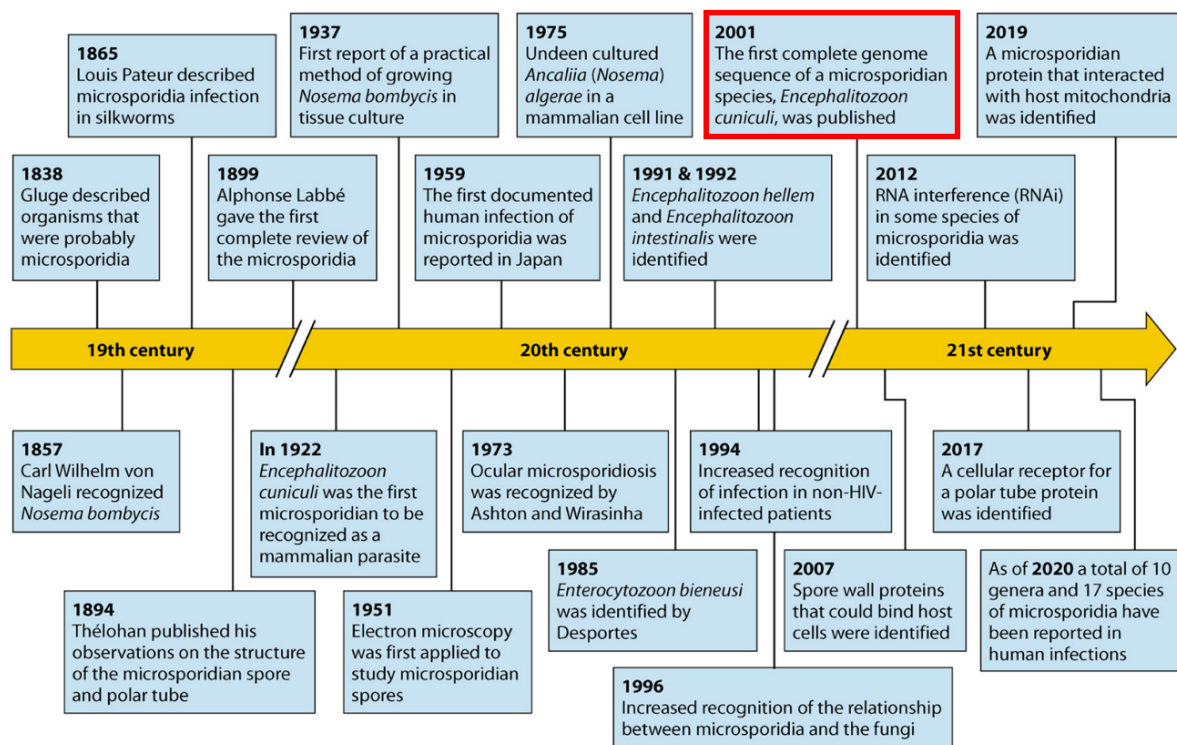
1838
Gluge described organisms that were probably microsporidia

1865
Louis Pateur described microsporidia infection in silkworms

1899
Alphonse Labbé gave the first complete review of the microsporidia

1937
First report of a practical method of growing *Nosema bombycis* in tissue culture

1959
The first documented human infection of microsporidia was reported in Japan

1975
Undeen cultured *Ancaliia* (*Nosema*) *algerae* in a mammalian cell line

1991 & 1992
*Encephalitozoon hellem* and *Encephalitozoon intestinalis* were identified

2001
The first complete genome sequence of a microsporidian species, *Encephalitozoon cuniculi*, was published

2012
RNA interference (RNAi) in some species of microsporidia was identified

2019
A microsporidian protein that interacted with host mitochondria was identified

19th century

20th century

21st century

1857
Carl Wilhelm von Nageli recognized *Nosema bombycis*

1894
Thélohan published his observations on the structure of the microsporidian spore and polar tube

In 1922
*Encephalitozoon cuniculi* was the first microsporidian to be recognized as a mammalian parasite

1951
Electron microscopy was first applied to study microsporidian spores

1973
Ocular microsporidiosis was recognized by Ashton and Wirasinha

1985
*Enterocytozoon bieneusi* was identified by Desportes

1994
Increased recognition of infection in non-HIV-infected patients

1996
Increased recognition of the relationship between microsporidia and the fungi

2007
Spore wall proteins that could bind host cells were identified

2017
A cellular receptor for a polar tube protein was identified

As of **2020** a total of 10 genera and 17 species of microsporidia have been reported in human infections